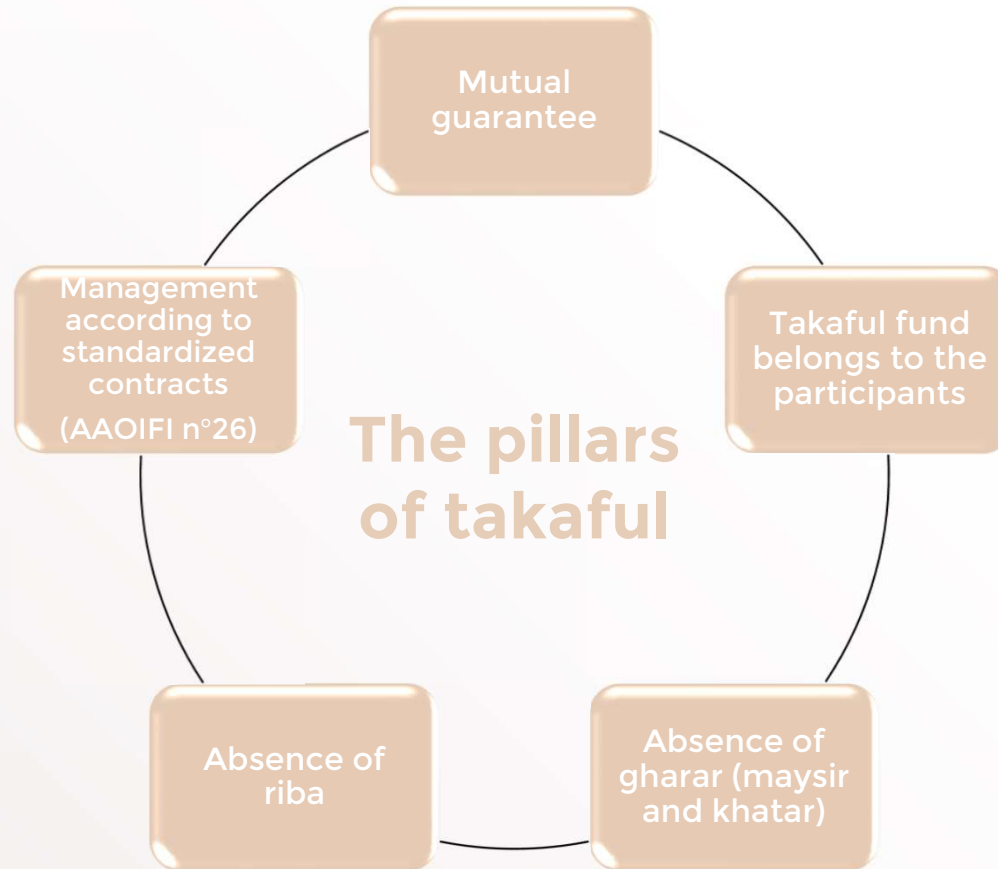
Mutual guarantee

Takaful fund belongs to the participants

Absence of gharar (maysir and khatar)

Absence of riba

Management according to standardized contracts (AAOIFI n°26)

The pillars of takaful